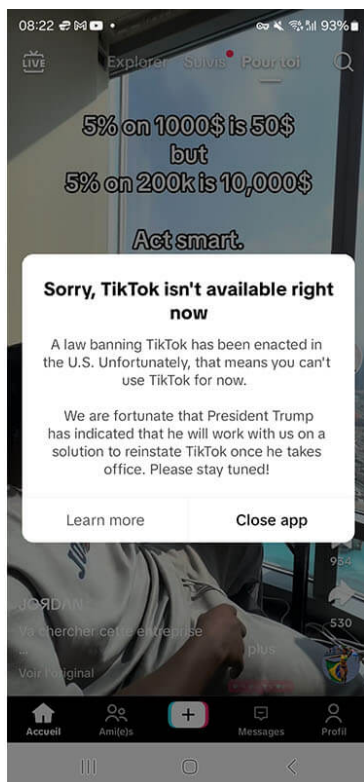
08:22 93%

LIVE Explorer Suivis Pour toi

5% on 1000$ is 50$
but
5% on 200k is 10,000$

Act smart.

Sorry, TikTok isn't available right now

A law banning TikTok has been enacted in the U.S. Unfortunately, that means you can't use TikTok for now.

We are fortunate that President Trump has indicated that he will work with us on a solution to reinstate TikTok once he takes office. Please stay tuned!

Learn more Close app

954

JORDAN
Va chercher cette entreprise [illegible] plus
Voir l'original

530

Accueil Ami(e)s + Messages Profil